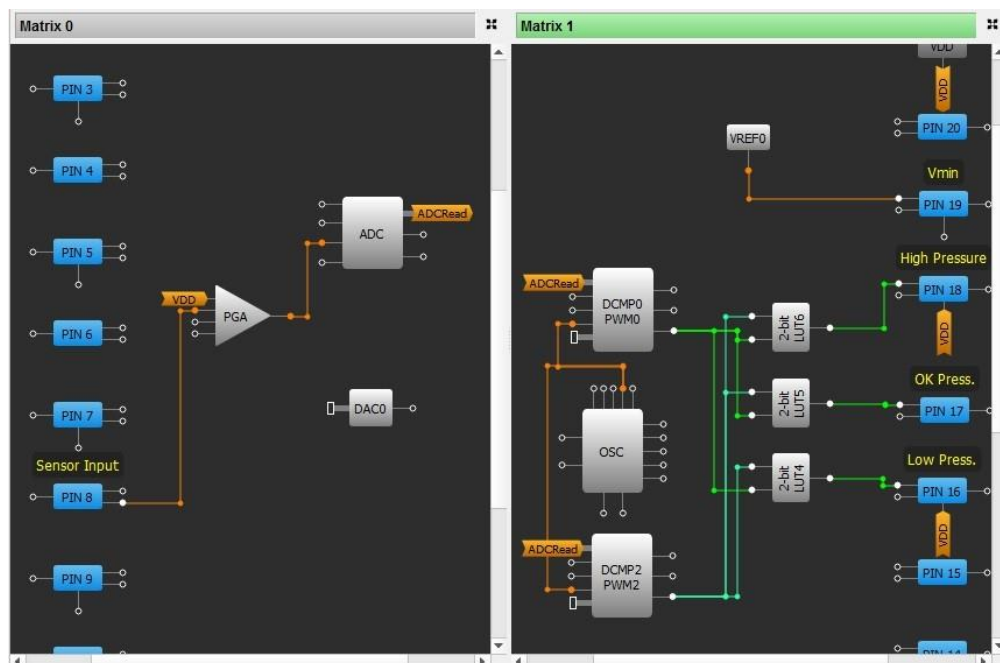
Matrix 0

PIN 3

PIN 4

PIN 5

PIN 6

PIN 7

Sensor Input

PIN 8

PIN 9

VDD

PGA

ADC

ADCRead

DAC0

Matrix 1

VDD

VDD

PIN 20

VREF0

Vmin

PIN 19

High Pressure

PIN 18

VDD

ADCRead

DCMP0
PWM0

2-bit LUT6

OK Press.

2-bit LUT5

PIN 17

OSC

Low Press.

2-bit LUT4

PIN 16

VDD

ADCRead

DCMP2
PWM2

PIN 15

PIN 14